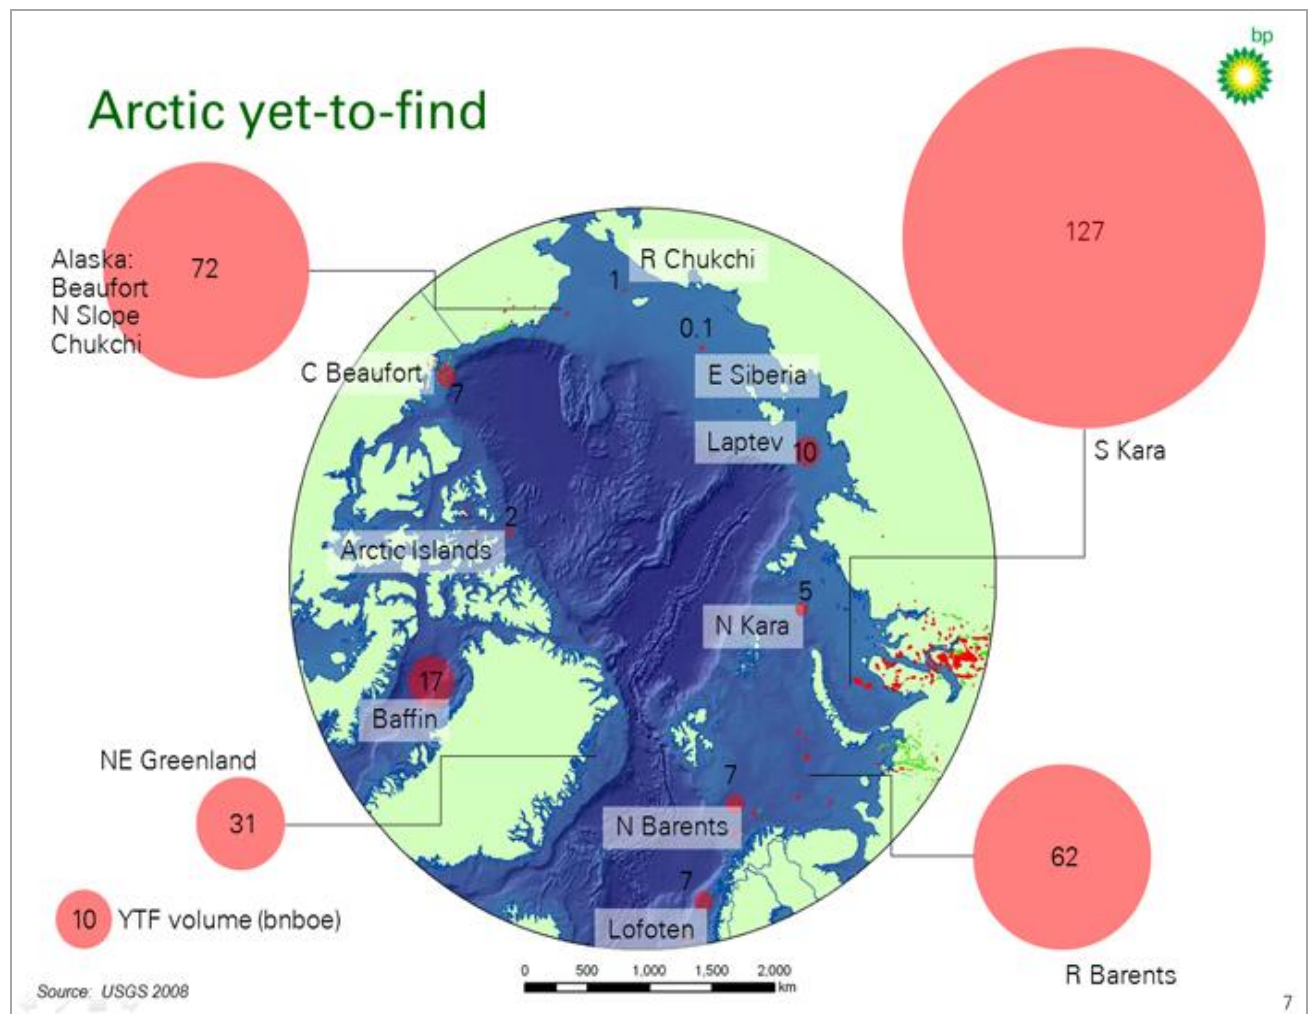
bp

Arctic yet-to-find

Alaska:
Beaufort
N Slope
Chukchi

72

127

R Chukchi

1

0.1

E Siberia

C Beaufort

7

Laptev

10

S Kara

2

Arctic Islands

5

N Kara

17

Baffin

NE Greenland

7

31

N Barents

62

7

10 YTF volume (bnboe)

Lofoten

0 500 1,000 1,500 2,000 km

R Barents

Source: USGS 2008

7